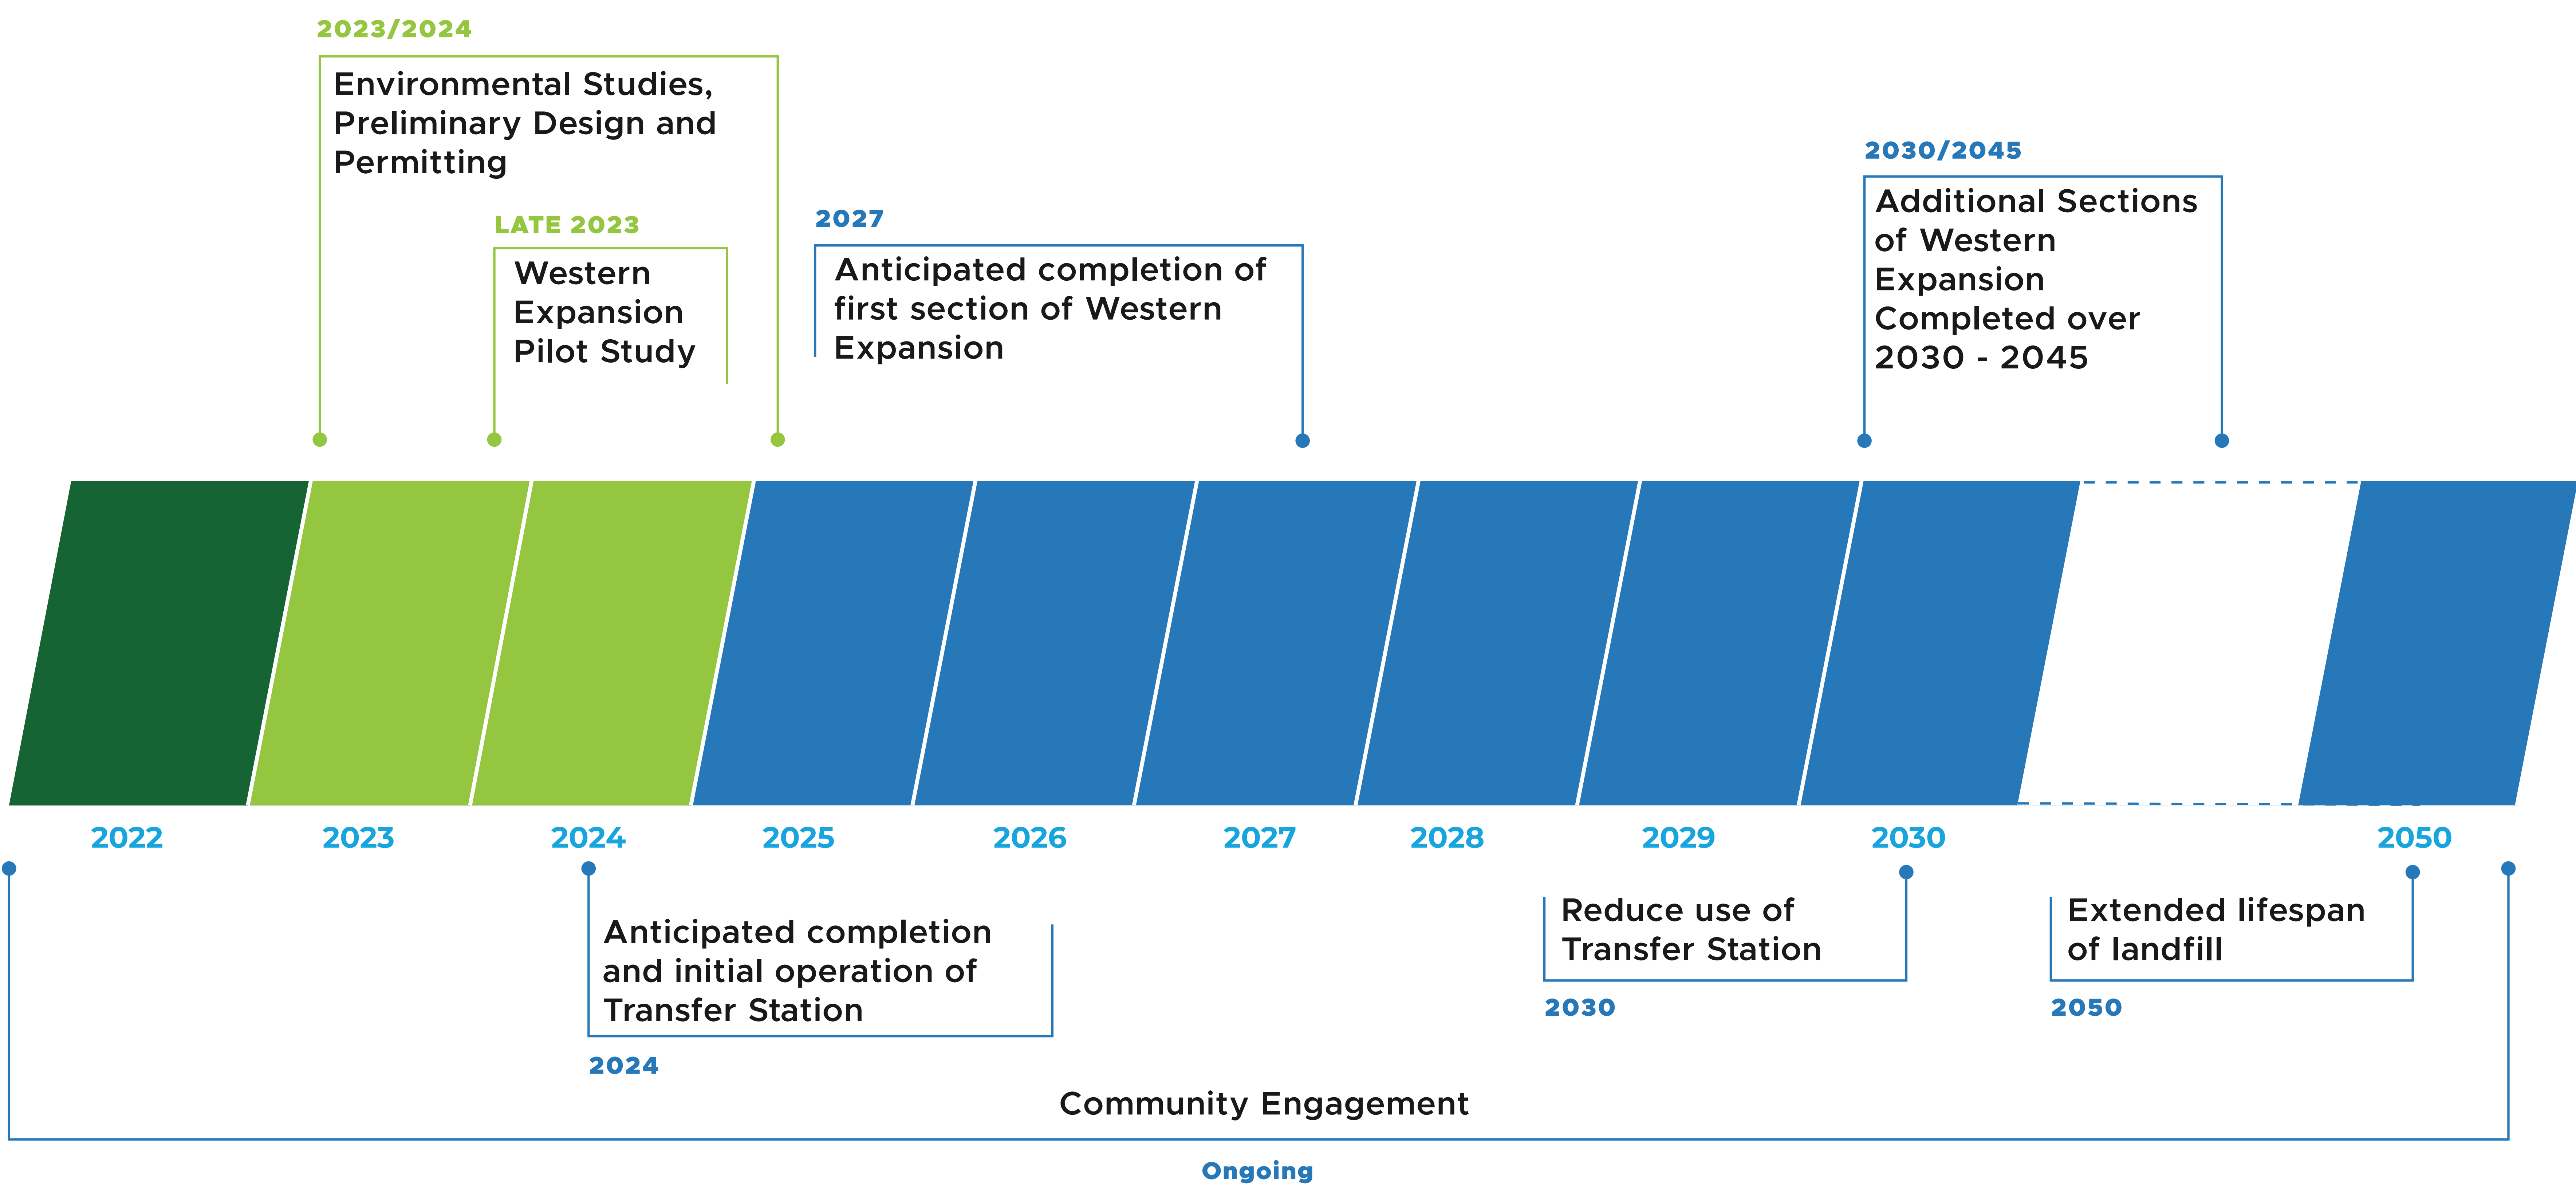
2023/2024

Environmental Studies, Preliminary Design and Permitting

LATE 2023

Western Expansion Pilot Study

2027

Anticipated completion of first section of Western Expansion

2030/2045

Additional Sections of Western Expansion Completed over 2030 - 2045

2022 2023 2024 2025 2026 2027 2028 2029 2030 2050

Anticipated completion and initial operation of Transfer Station

2024

Reduce use of Transfer Station

2030

Extended lifespan of landfill

2050

Community Engagement

Ongoing